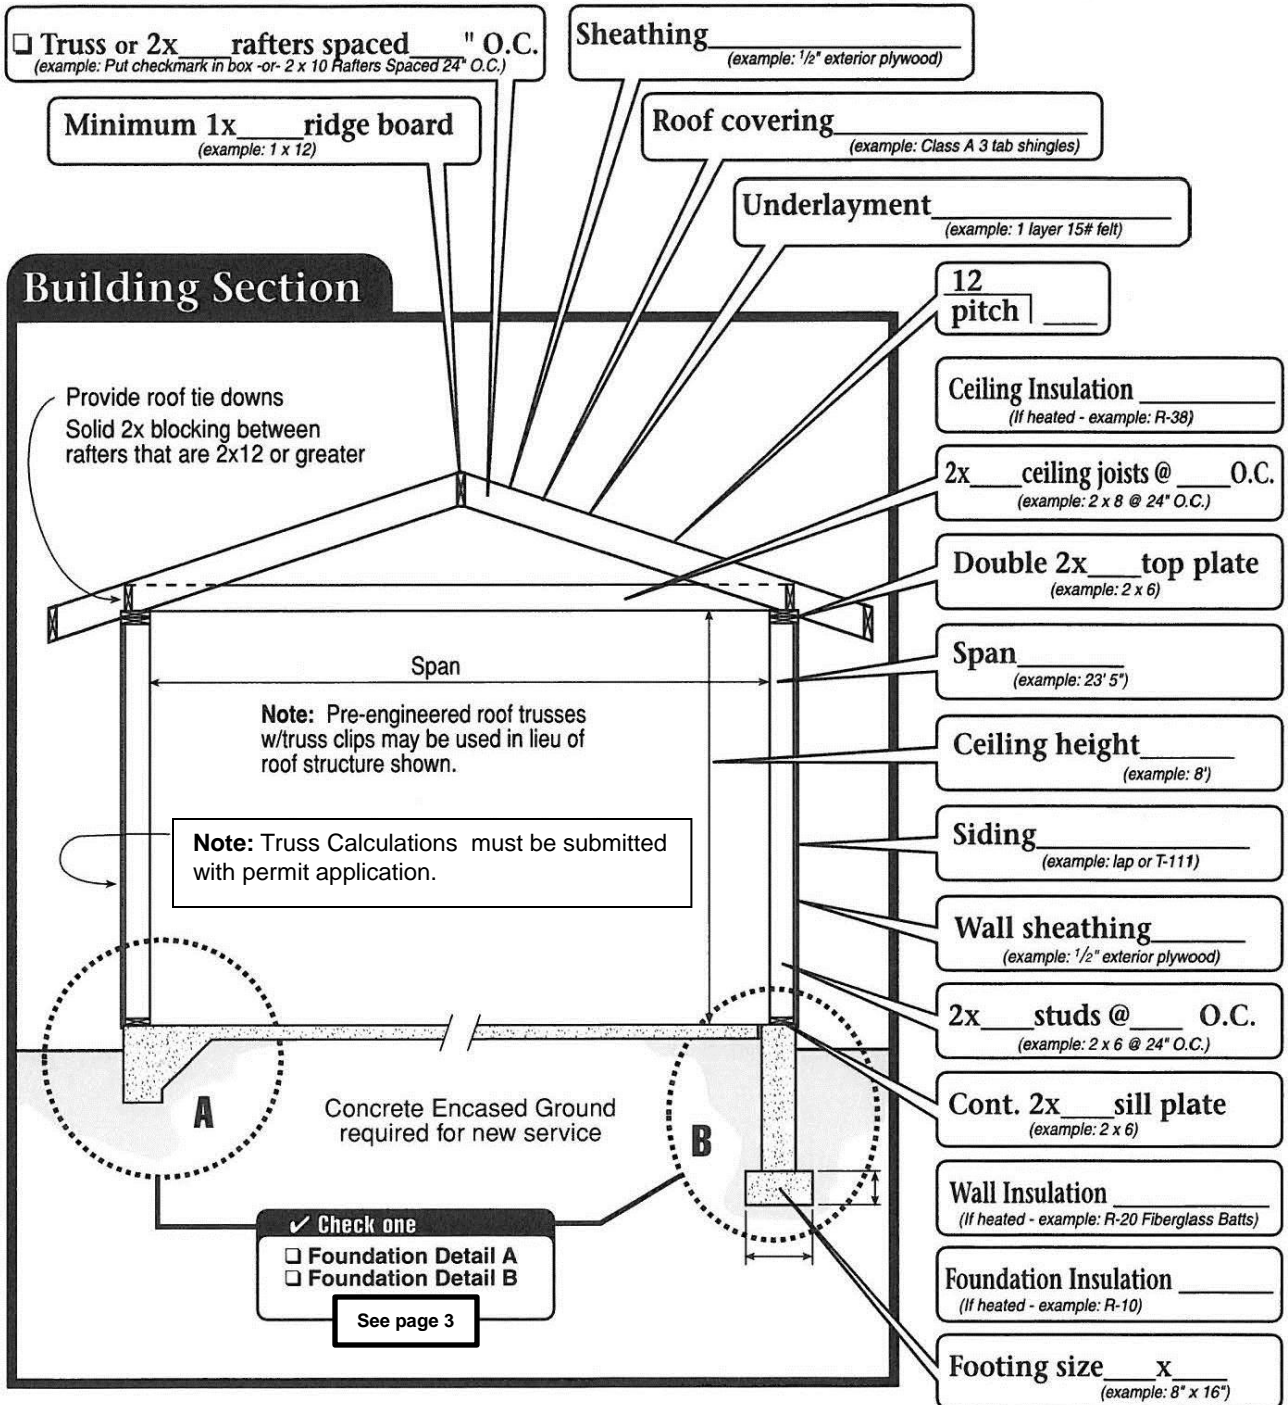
❑ Truss or 2x___rafters spaced___" O.C.
(example: Put checkmark in box -or- 2 x 10 Rafters Spaced 24" O.C.)

Sheathing___________
(example: 1/2" exterior plywood)

Minimum 1x____ridge board
(example: 1 x 12)

Roof covering___________
(example: Class A 3 tab shingles)

Underlayment___________
(example: 1 layer 15# felt)

Building Section

12
pitch ___

Ceiling Insulation ________
(If heated - example: R-38)

2x____ceiling joists @____O.C.
(example: 2 x 8 @ 24" O.C.)

Double 2x___top plate
(example: 2 x 6)

Span______
(example: 23' 5")

Ceiling height______
(example: 8')

Siding__________
(example: lap or T-111)

Wall sheathing______
(example: 1/2" exterior plywood)

2x____studs @____ O.C.
(example: 2 x 6 @ 24" O.C.)

Cont. 2x____sill plate
(example: 2 x 6)

Wall Insulation ________
(If heated - example: R-20 Fiberglass Batts)

Foundation Insulation ______
(If heated - example: R-10)

Footing size___x___
(example: 8" x 16")

Provide roof tie downs
Solid 2x blocking between rafters that are 2x12 or greater

Span

Note: Pre-engineered roof trusses w/truss clips may be used in lieu of roof structure shown.

Note: Truss Calculations must be submitted with permit application.

A

Concrete Encased Ground required for new service

B

✔ Check one
❑ Foundation Detail A
❑ Foundation Detail B
See page 3